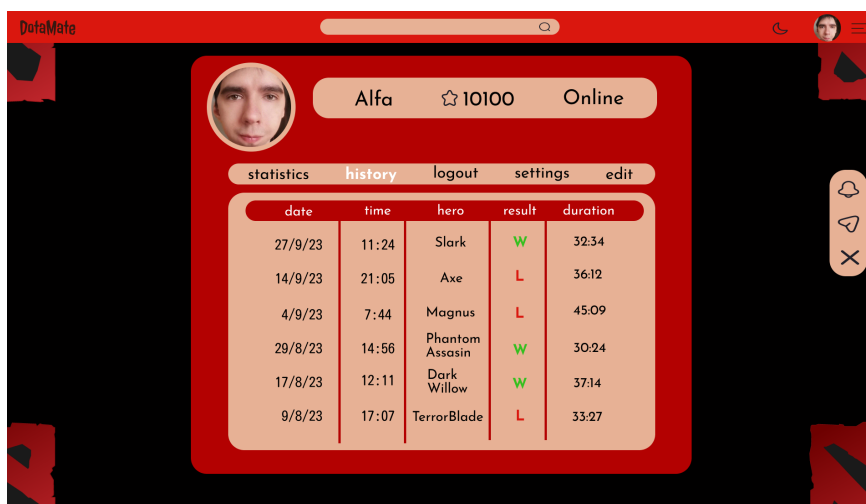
DotaMate

Alfa 10100 Online

statistics history logout settings edit

| date | time | hero | result | duration |
|---|---|---|---|---|
| 27/9/23 | 11:24 | Slark | W | 32:34 |
| 14/9/23 | 21:05 | Axe | L | 36:12 |
| 4/9/23 | 7:44 | Magnus | L | 45:09 |
| 29/8/23 | 14:56 | Phantom Assasin | W | 30:24 |
| 17/8/23 | 12:11 | Dark Willow | W | 37:14 |
| 9/8/23 | 17:07 | TerrorBlade | L | 33:27 |